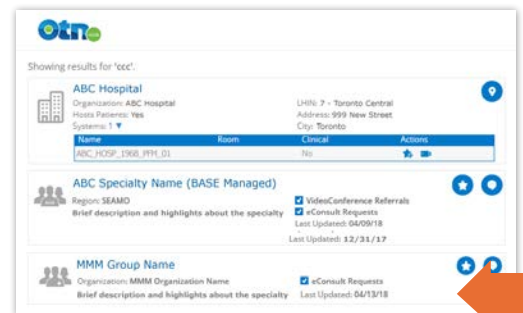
Otn.ca

Showing results for 'ccc'.

ABC Hospital

Organization: ABC Hospital
Hosts Patients: Yes
Systems: 1 ▼

LHIN: 7 - Toronto Central
Address: 999 New Street
City: Toronto

| Name | Room | Clinical | Actions |
|---|---|---|---|
| ABC_HOSP_1968_PFM_01 | | No | |

ABC Specialty Name (BASE Managed)

Region: SEAMO
Brief description and highlights about the specialty

VideoConference Referrals
eConsult Requests
Last Updated: 04/09/18
Last Updated: 12/31/17

MMM Group Name

Organization: MMM Organization Name
Brief description and highlights about the specialty

eConsult Requests
Last Updated: 04/13/18